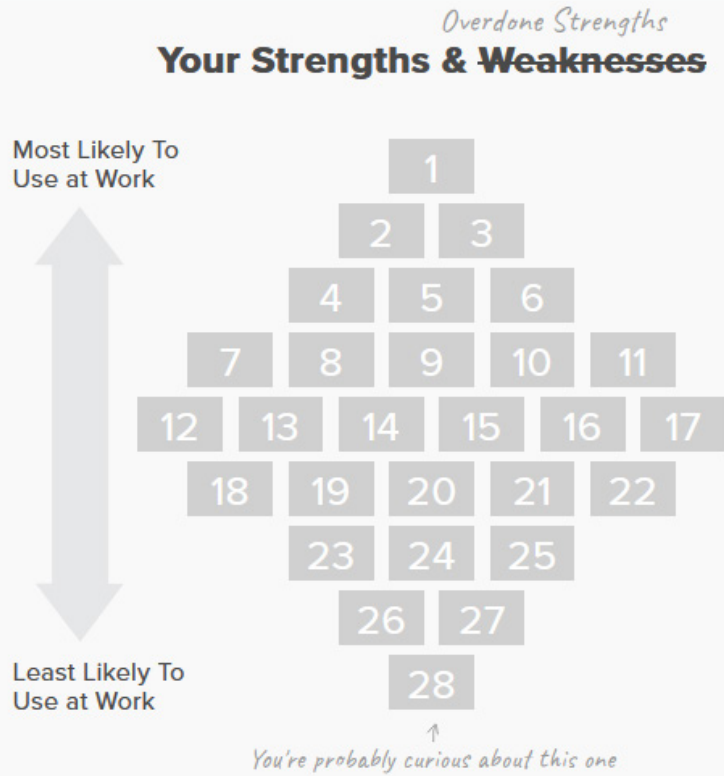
Overdone Strengths
Your Strengths & Weaknesses

Most Likely To Use at Work

1
2 3
4 5 6
7 8 9 10 11
12 13 14 15 16 17
18 19 20 21 22
23 24 25
26 27
28

Least Likely To Use at Work

↑
You're probably curious about this one